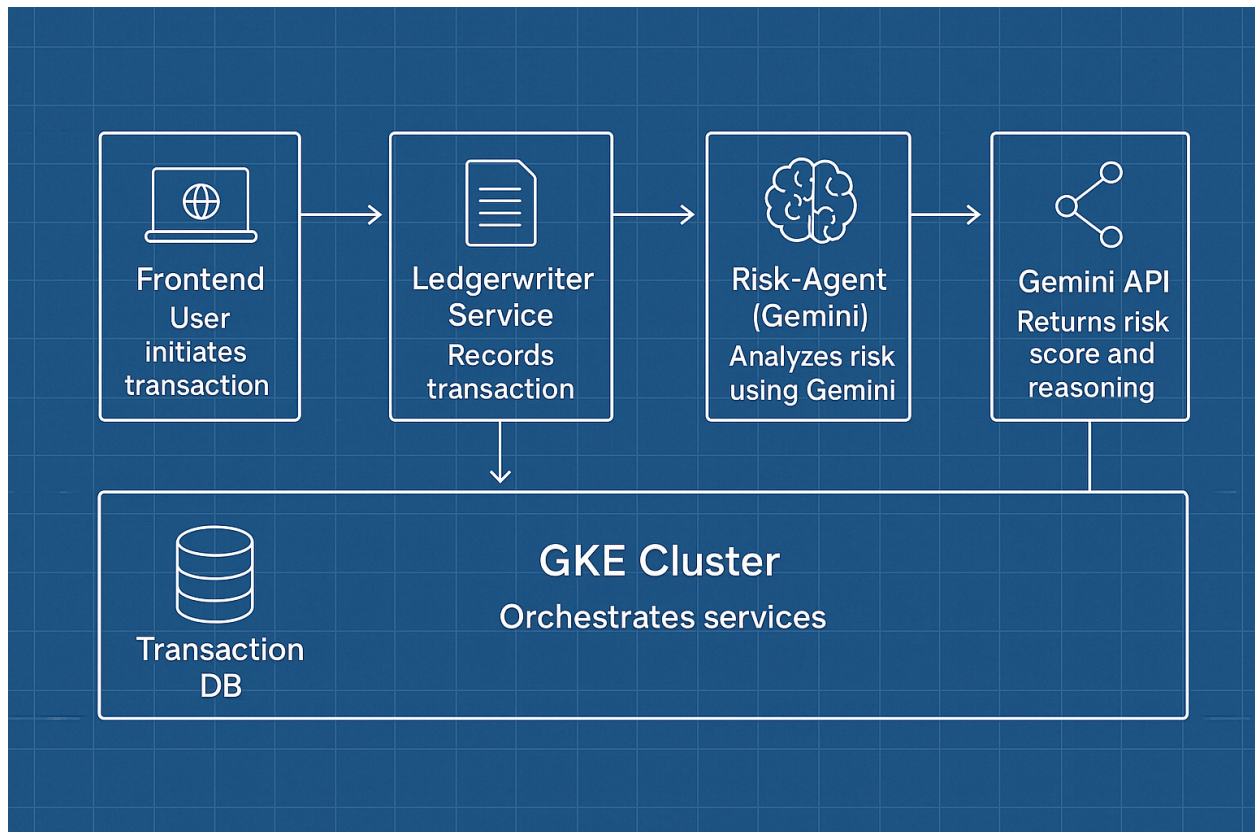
Frontend
User initiates transaction

Ledgerwriter Service
Records transaction

Risk-Agent (Gemini)
Analyzes risk using Gemini

Gemini API
Returns risk score and reasoning

Transaction DB

GKE Cluster
Orchestrates services